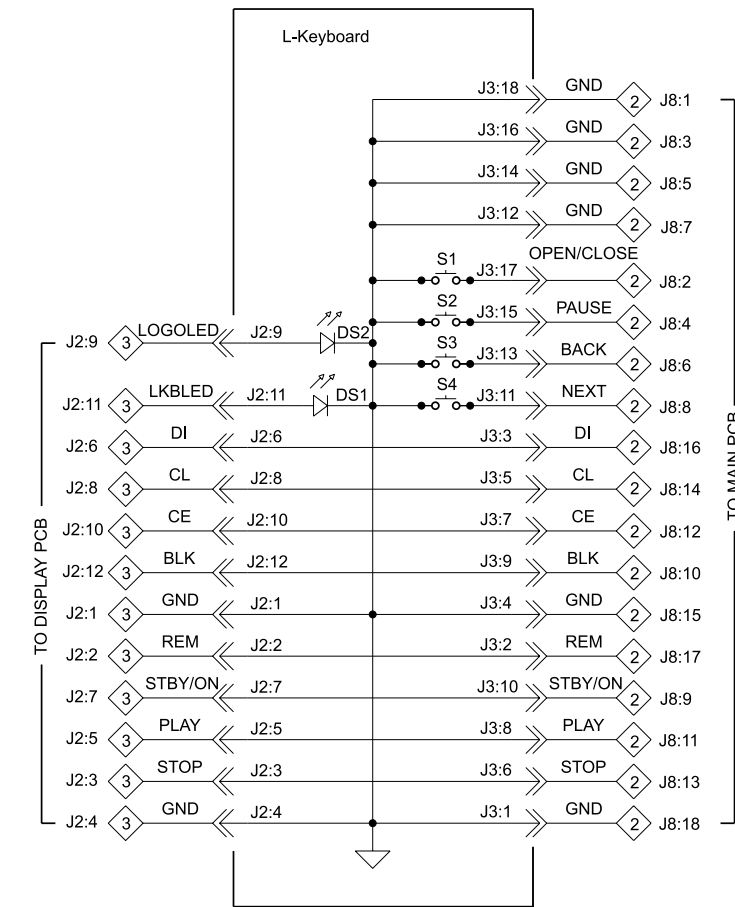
L-Keyboard

J3:18 GND 2 J8:1
J3:16 GND 2 J8:3
J3:14 GND 2 J8:5
J3:12 GND 2 J8:7
S1 J3:17 OPEN/CLOSE 2 J8:2
S2 J3:15 PAUSE 2 J8:4
J2:9 3 LOGOLED J2:9 DS2 S3 J3:13 BACK 2 J8:6
J2:11 3 LKBLED J2:11 DS1 S4 J3:11 NEXT 2 J8:8
J2:6 3 DI J2:6 J3:3 DI 2 J8:16
J2:8 3 CL J2:8 J3:5 CL 2 J8:14
J2:10 3 CE J2:10 J3:7 CE 2 J8:12
J2:12 3 BLK J2:12 J3:9 BLK 2 J8:10
J2:1 3 GND J2:1 J3:4 GND 2 J8:15
J2:2 3 REM J2:2 J3:2 REM 2 J8:17
J2:7 3 STBY/ON J2:7 J3:10 STBY/ON 2 J8:9
J2:5 3 PLAY J2:5 J3:8 PLAY 2 J8:11
J2:3 3 STOP J2:3 J3:6 STOP 2 J8:13
J2:4 3 GND J2:4 J3:1 GND 2 J8:18

TO DISPLAY PCB
TO MAIN PCB